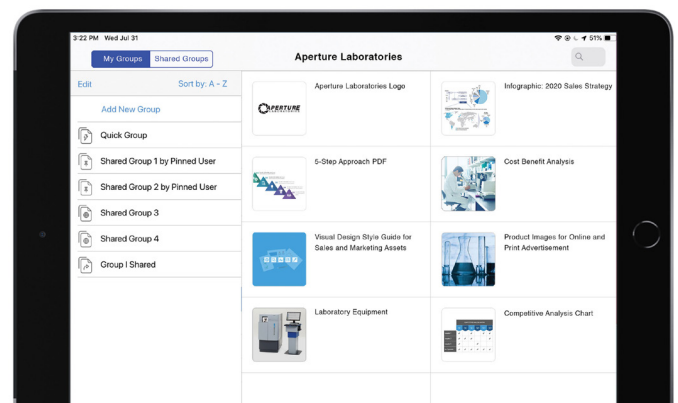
3:22 PM Wed Jul 31

51%

My Groups

Shared Groups

Aperture Laboratories

Edit

Sort by: A - Z

Add New Group

Quick Group

Shared Group 1 by Pinned User

Shared Group 2 by Pinned User

Shared Group 3

Shared Group 4

Group I Shared

APERTURE

Aperture Laboratories Logo

Infographic: 2020 Sales Strategy

5-Step Approach PDF

Cost Benefit Analysis

Visual Design Style Guide for Sales and Marketing Assets

Product Images for Online and Print Advertisement

Laboratory Equipment

Competitive Analysis Chart